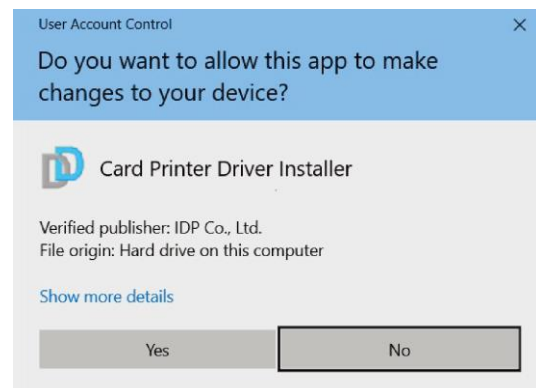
User Account Control

×

Do you want to allow this app to make changes to your device?

Card Printer Driver Installer

Verified publisher: IDP Co., Ltd.
File origin: Hard drive on this computer

Show more details

Yes

No